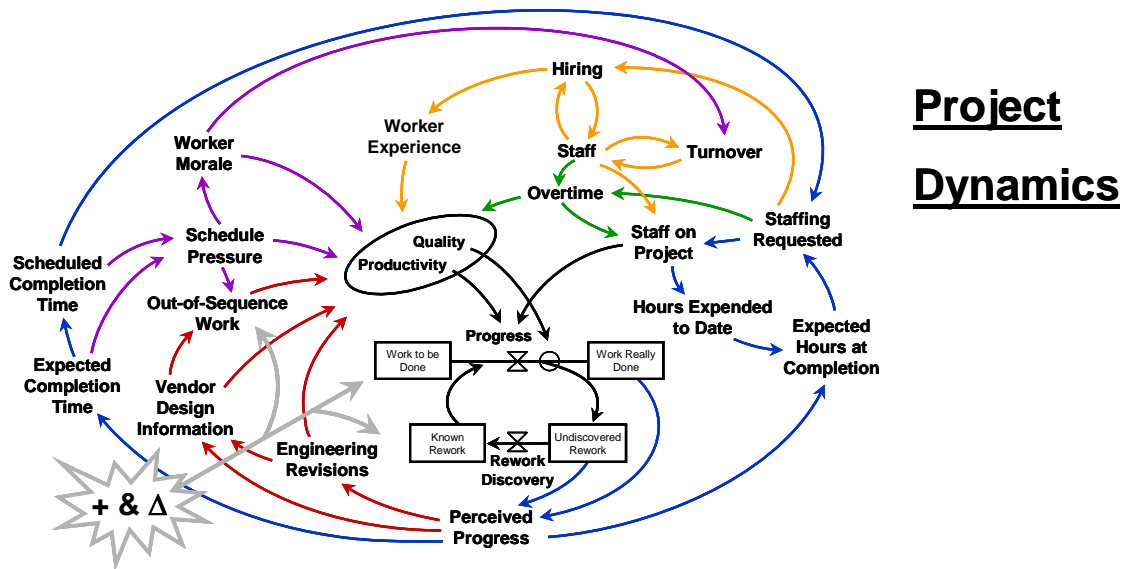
Project Dynamics

Hiring

Worker Experience

Staff

Turnover

Worker Morale

Overtime

Staffing Requested

Schedule Pressure

Quality

Productivity

Staff on Project

Scheduled Completion Time

Out-of-Sequence Work

Hours Expended to Date

Progress

Expected Hours at Completion

Expected Completion Time

Work to be Done

Work Really Done

Vendor Design Information

Known Rework

Undiscovered Rework

Engineering Revisions

Rework Discovery

+ & Δ

Perceived Progress